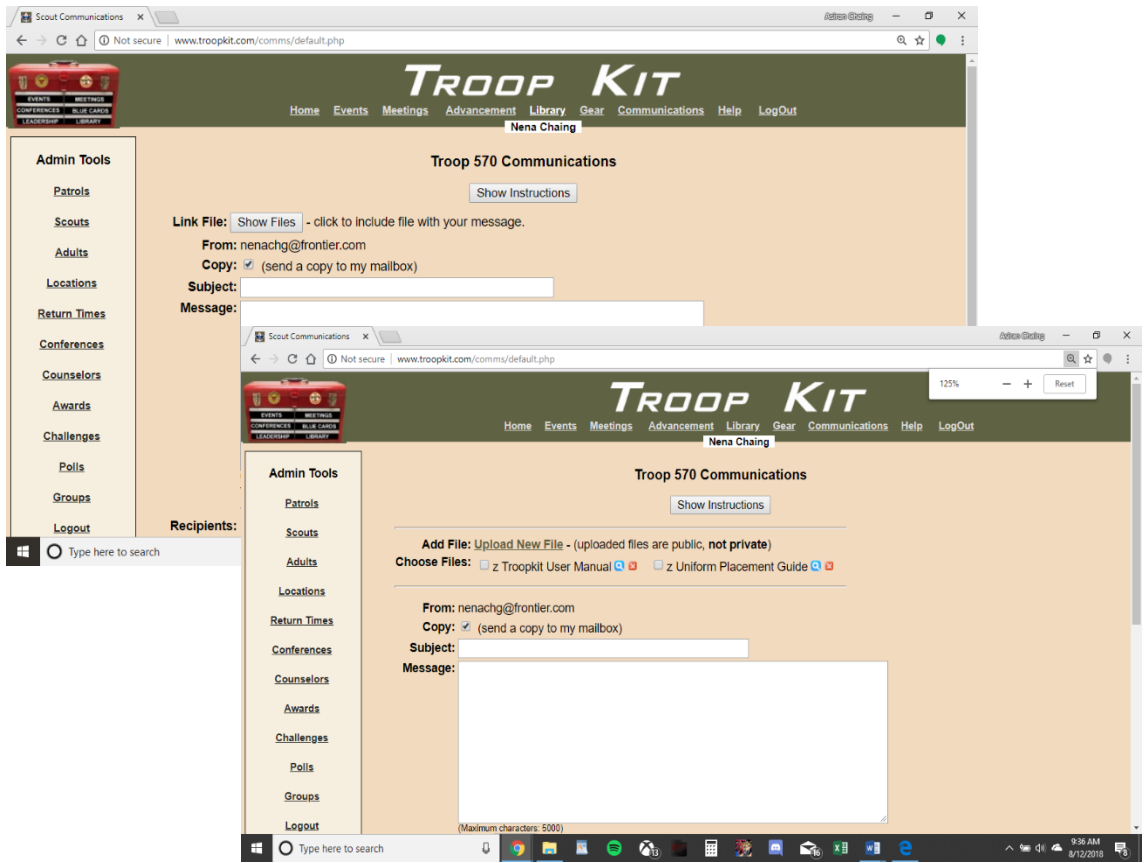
Scout Communications ×

Aston Chaing

Not secure | www.troopkit.com/comms/default.php

EVENTS MEETINGS CONFERENCES BLUE CARDS LEADERSHIP LIBRARY

TROOP KIT

Home Events Meetings Advancement Library Gear Communications Help LogOut

Nena Chaing

Admin Tools

Patrols

Scouts

Adults

Locations

Return Times

Conferences

Counselors

Awards

Challenges

Polls

Groups

Logout

Troop 570 Communications

Show Instructions

Link File: Show Files - click to include file with your message.

From: nenachg@frontier.com

Copy: (send a copy to my mailbox)

Subject:

Message:

Recipients:

Type here to search

Scout Communications ×

Aston Chaing

Not secure | www.troopkit.com/comms/default.php

125% − + Reset

EVENTS MEETINGS CONFERENCES BLUE CARDS LEADERSHIP LIBRARY

TROOP KIT

Home Events Meetings Advancement Library Gear Communications Help LogOut

Nena Chaing

Admin Tools

Patrols

Scouts

Adults

Locations

Return Times

Conferences

Counselors

Awards

Challenges

Polls

Groups

Logout

Troop 570 Communications

Show Instructions

Add File: Upload New File - (uploaded files are public, not private)

Choose Files: z Troopkit User Manual z Uniform Placement Guide

From: nenachg@frontier.com

Copy: (send a copy to my mailbox)

Subject:

Message:

(Maximum characters: 5000)

Type here to search

9:36 AM 8/12/2018